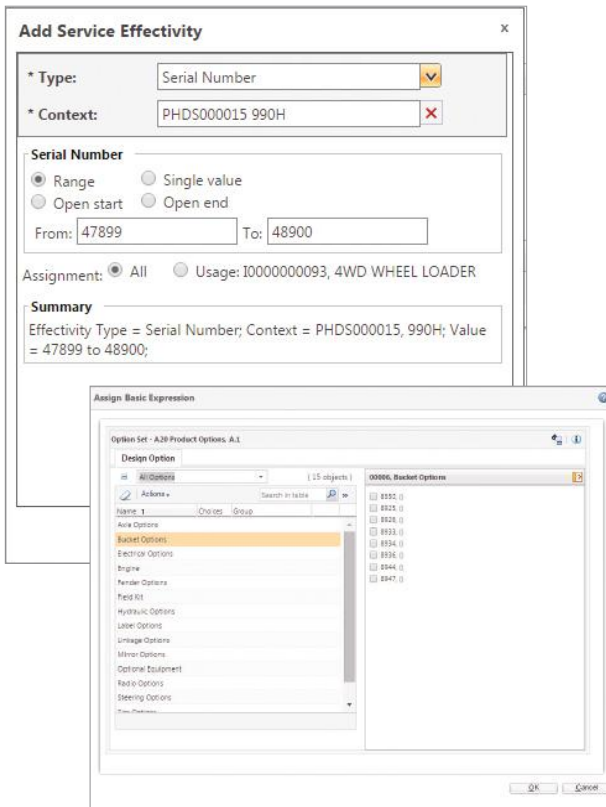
Add Service Effectivity

x

* Type: Serial Number

* Context: PHDS000015 990H

Serial Number

Range

Single value

Open start

Open end

From: 47899

To: 48900

Assignment: All

Usage: I0000000093, 4WD WHEEL LOADER

Summary

Effectivity Type = Serial Number; Context = PHDS000015, 990H; Value = 47899 to 48900;

Assign Basic Expression

Option Set - A20 Product Options, A.1

Design Option

All Options

(15 objects)

Actions

Search in table

Name 1

Choices

Group

Axle Options

Bucket Options

Electrical Options

Engine

Fender Options

Field Kit

Hydraulic Options

Label Options

Linkage Options

Mirror Options

Optional Equipment

Radio Options

Steering Options

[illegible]

00006, Bucket Options

8550, ()

8525, ()

8528, ()

8533, ()

8534, ()

8536, ()

8544, ()

8547, ()

OK

Cancel